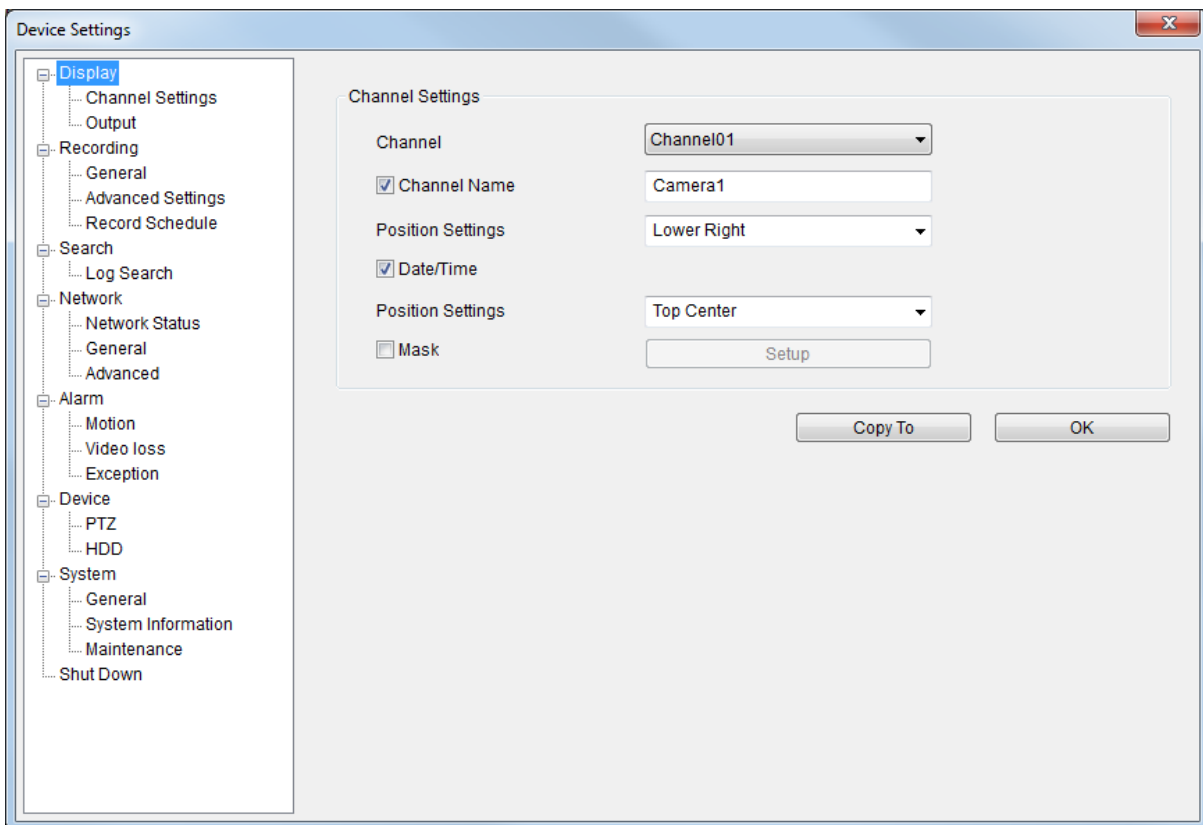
Device Settings

Display
Channel Settings
Output
Recording
General
Advanced Settings
Record Schedule
Search
Log Search
Network
Network Status
General
Advanced
Alarm
Motion
Video loss
Exception
Device
PTZ
HDD
System
General
System Information
Maintenance
Shut Down

Channel Settings

Channel Channel01

Channel Name Camera1

Position Settings Lower Right

Date/Time

Position Settings Top Center

Mask Setup

Copy To

OK